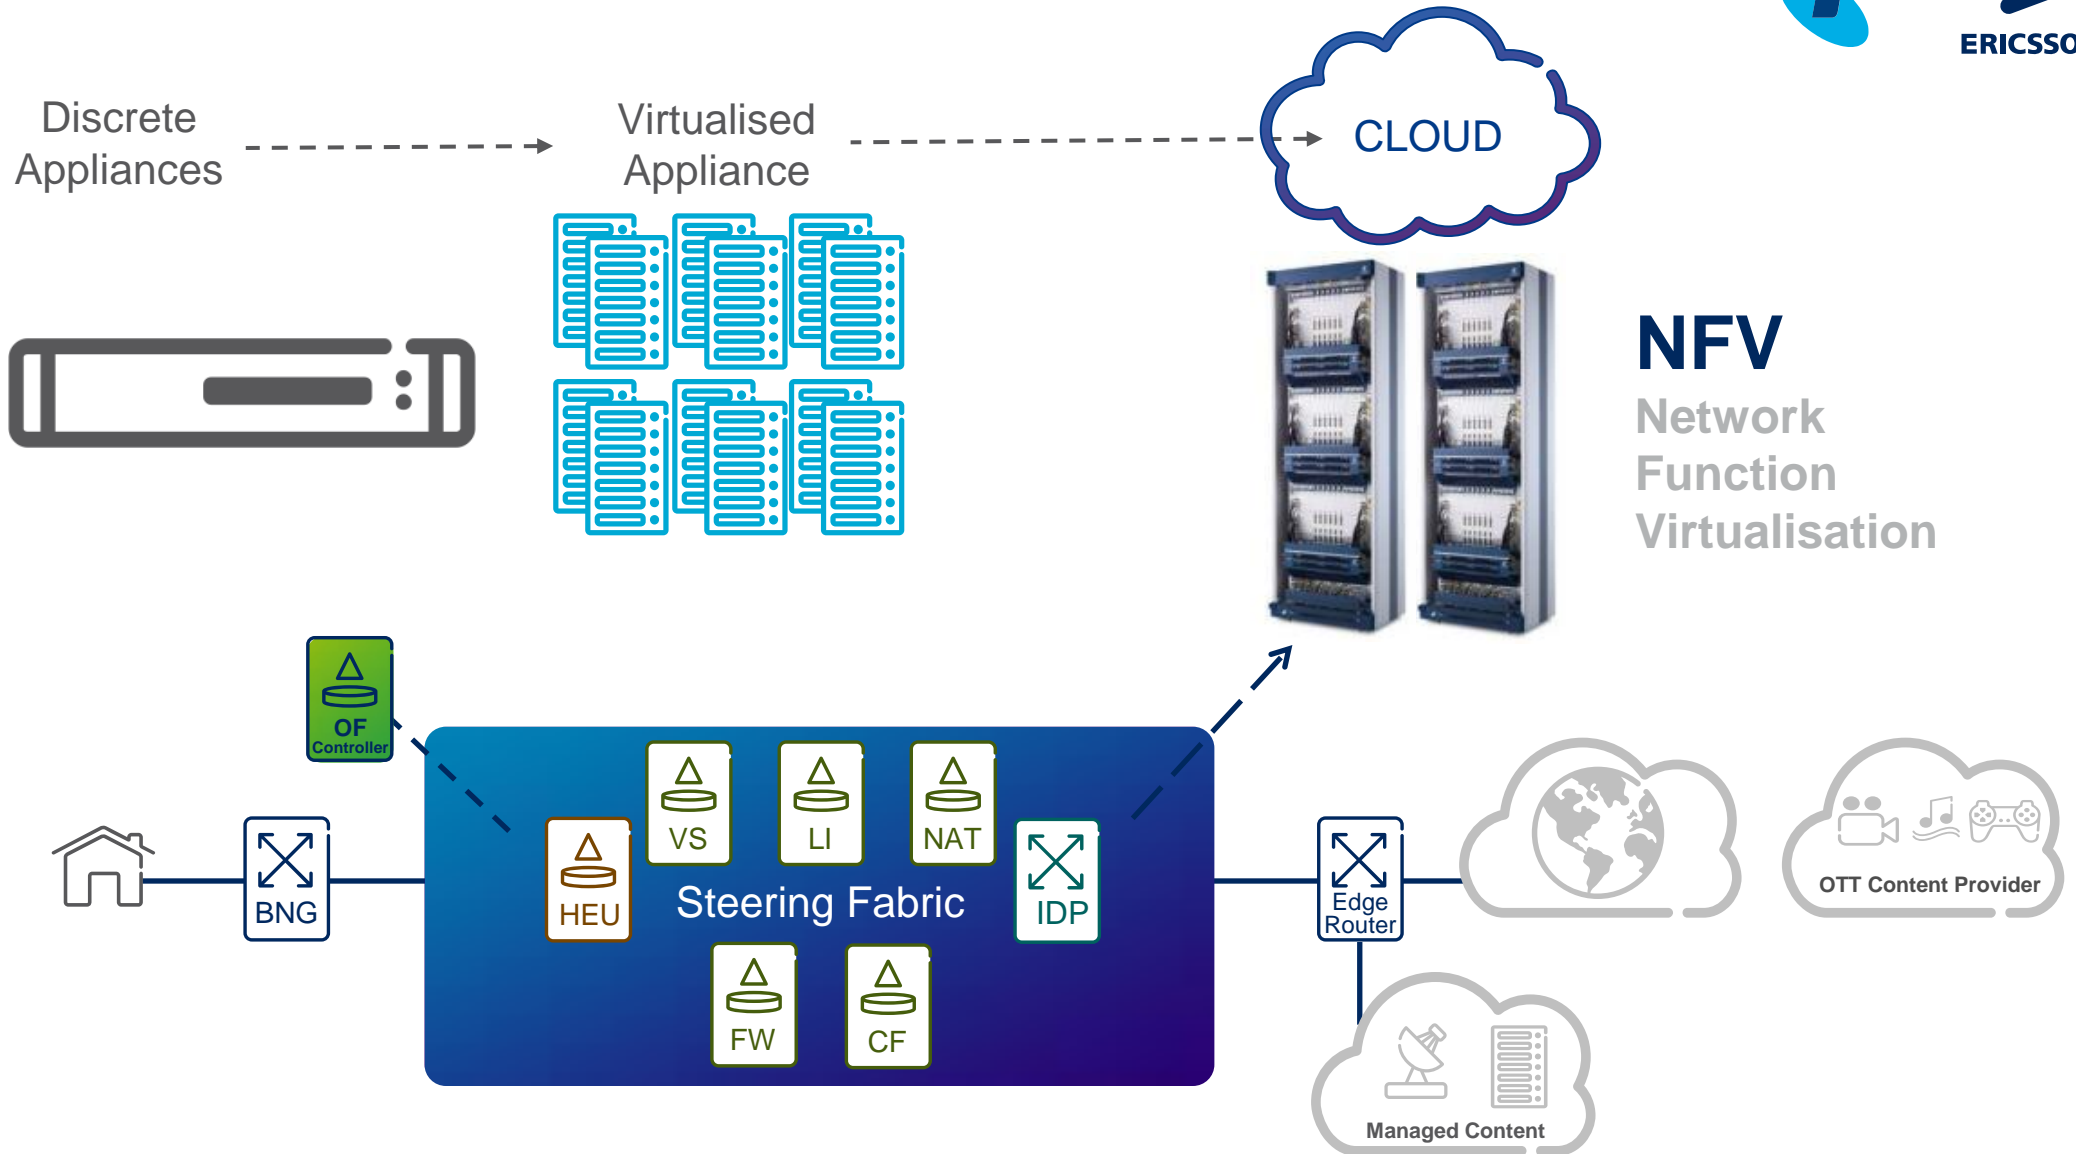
ERICSSO

Discrete Appliances

Virtualised Appliance

CLOUD

NFV
Network
Function
Virtualisation

OF Controller

VS

LI

NAT

HEU

Steering Fabric

IDP

BNG

FW

CF

Edge Router

OTT Content Provider

Managed Content